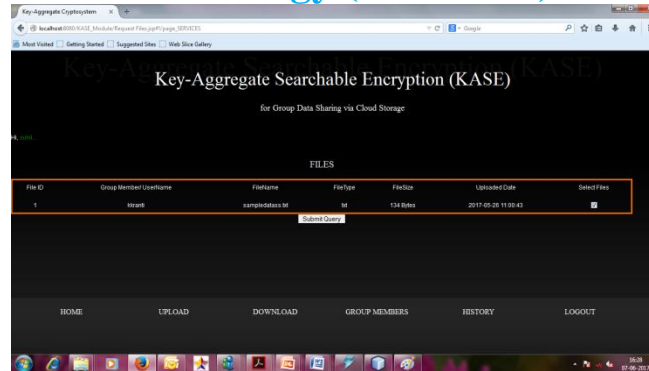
Key-Aggregate Cryptosystem × +

localhost:8080/KASE_Module/Request Files.jsp#!/page_SERVICES

Google

Most Visited Getting Started Suggested Sites Web Slice Gallery

Key-Aggregate Searchable Encryption (KASE)

for Group Data Sharing via Cloud Storage

Hi, user

FILES

| File ID | Group Member/ UserName | FileName | FileType | FileSize | Uploaded Date | Select Files |
|---|---|---|---|---|---|---|
| 1 | kiranti | sampledatass.txt | txt | 134 Bytes | 2017-05-26 11:00:43 | ☑ |

Submit Query

HOME UPLOAD DOWNLOAD GROUP MEMBERS HISTORY LOGOUT

16:28
07-06-2017